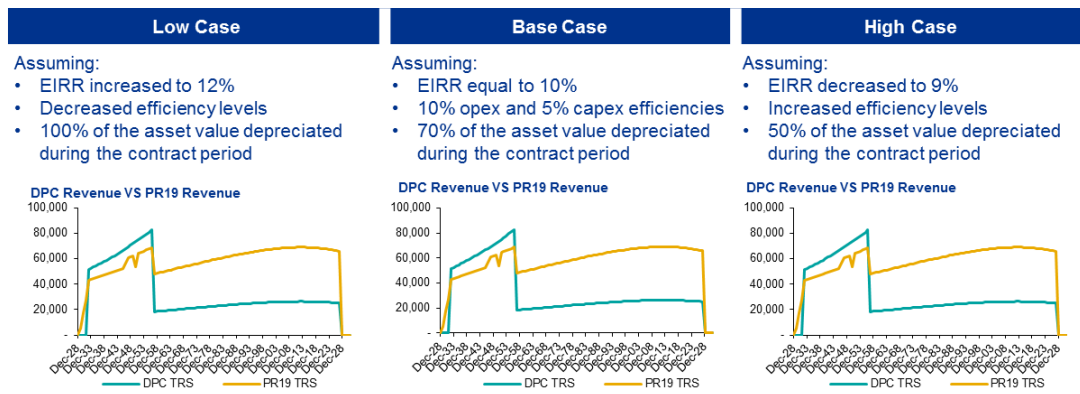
Low Case

Assuming:
• EIRR increased to 12%
• Decreased efficiency levels
• 100% of the asset value depreciated during the contract period

DPC Revenue VS PR19 Revenue

100,000
80,000
60,000
40,000
20,000
-

Dec-28 Dec-33 Dec-38 Dec-43 Dec-48 Dec-53 Dec-58 Dec-63 Dec-68 Dec-73 Dec-78 Dec-83 Dec-88 Dec-93 Dec-98 Dec-03 Dec-08 Dec-13 Dec-18 Dec-23 Dec-28

DPC TRS PR19 TRS

Base Case

Assuming:
• EIRR equal to 10%
• 10% opex and 5% capex efficiencies
• 70% of the asset value depreciated during the contract period

DPC Revenue VS PR19 Revenue

100,000
80,000
60,000
40,000
20,000
-

Dec-28 Dec-33 Dec-38 Dec-43 Dec-48 Dec-53 Dec-58 Dec-63 Dec-68 Dec-73 Dec-78 Dec-83 Dec-88 Dec-93 Dec-98 Dec-03 Dec-08 Dec-13 Dec-18 Dec-23 Dec-28

DPC TRS PR19 TRS

High Case

Assuming:
• EIRR decreased to 9%
• Increased efficiency levels
• 50% of the asset value depreciated during the contract period

DPC Revenue VS PR19 Revenue

100,000
80,000
60,000
40,000
20,000
-

Dec-28 Dec-33 Dec-38 Dec-43 Dec-48 Dec-53 Dec-58 Dec-63 Dec-68 Dec-73 Dec-78 Dec-83 Dec-88 Dec-93 Dec-98 Dec-03 Dec-08 Dec-13 Dec-18 Dec-23 Dec-28

DPC TRS PR19 TRS